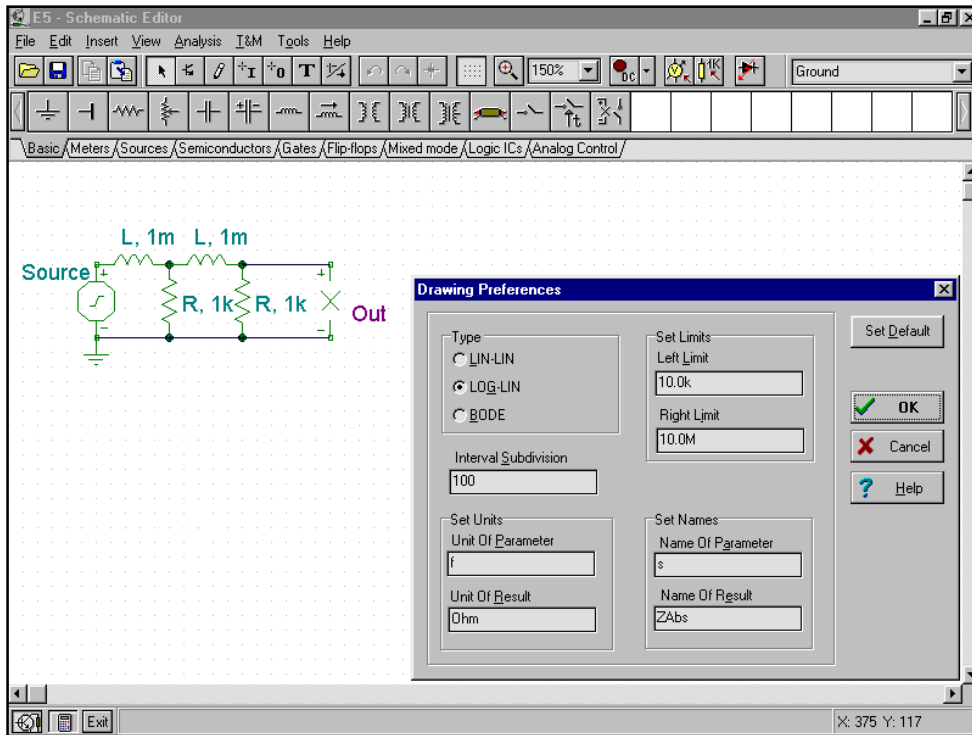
E5 - Schematic Editor

File Edit Insert View Analysis T&M Tools Help

150%

Ground

Basic Meters Sources Semiconductors Gates Flip-flops Mixed mode Logic ICs Analog Control

L, 1m L, 1m

Source

R, 1k R, 1k

Out

Drawing Preferences

Type
LIN-LIN
LOG-LIN
BODE

Set Limits
Left Limit
10.0k
Right Limit
10.0M

Set Default

OK

Cancel

Help

Interval Subdivision
100

Set Units
Unit Of Parameter
f
Unit Of Result
Ohm

Set Names
Name Of Parameter
s
Name Of Result
ZAbs

Exit

X: 375 Y: 117